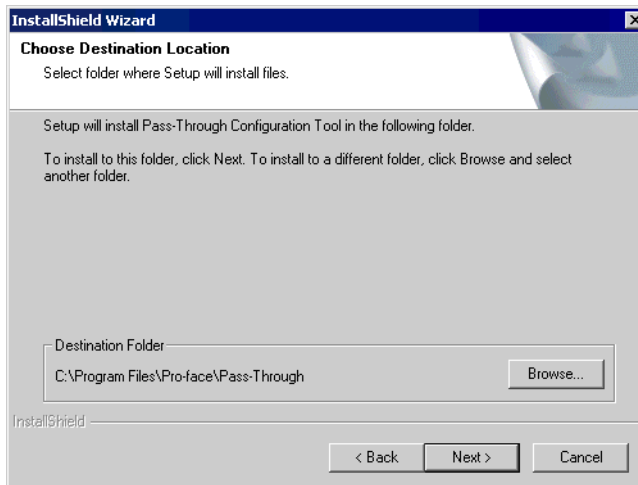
InstallShield Wizard

Choose Destination Location

Select folder where Setup will install files.

Setup will install Pass-Through Configuration Tool in the following folder.

To install to this folder, click Next. To install to a different folder, click Browse and select another folder.

Destination Folder

C:\Program Files\Pro-face\Pass-Through

Browse...

InstallShield

< Back

Next >

Cancel